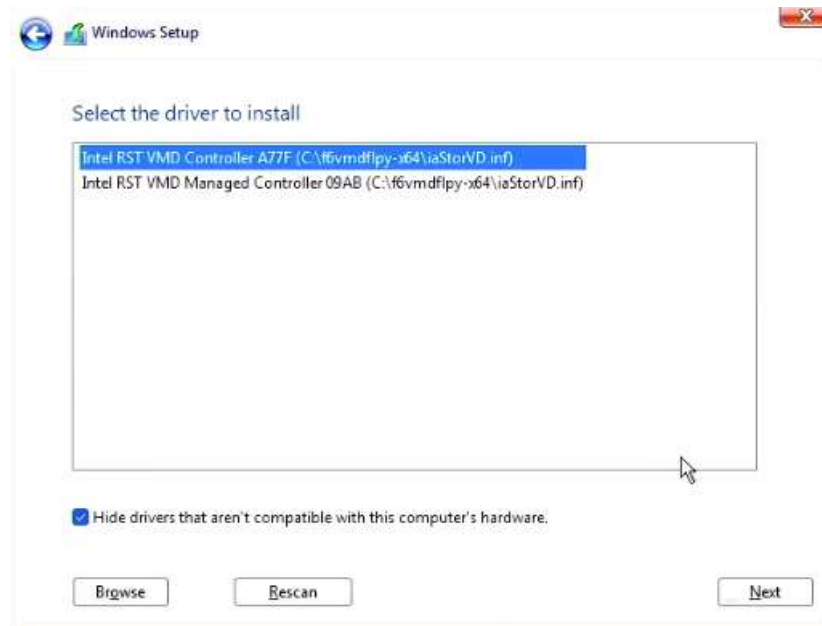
Windows Setup

Select the driver to install

Intel RST VMD Controller A77F (C:\f6vmdflpy-x64\iaStorVD.inf)
Intel RST VMD Managed Controller 09AB (C:\f6vmdflpy-x64\iaStorVD.inf)

Hide drivers that aren't compatible with this computer's hardware.

Browse
Rescan
Next